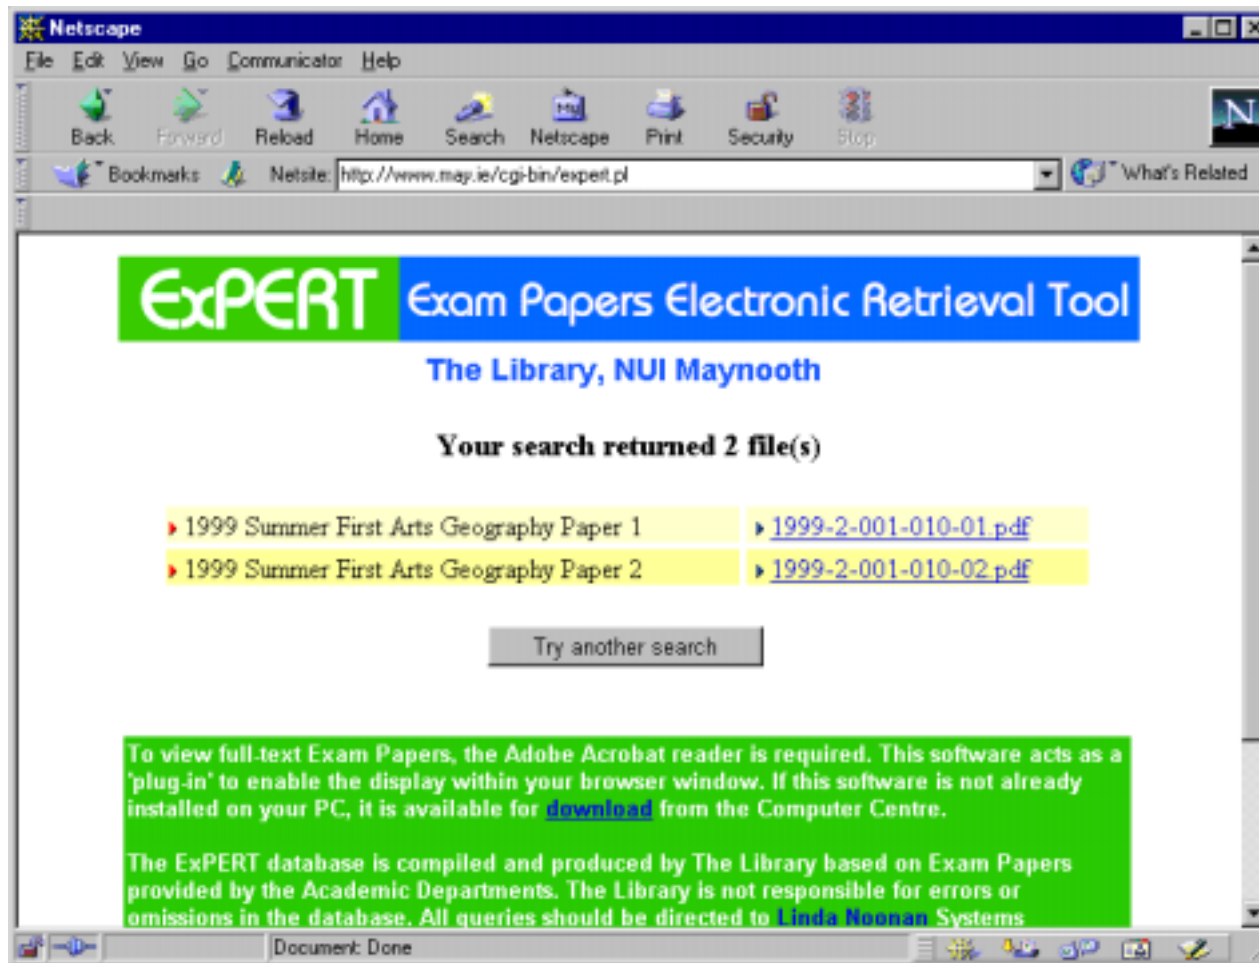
Netscape

File Edit View Go Communicator Help

Back Forward Reload Home Search Netscape Print Security Stop

Bookmarks Netsite: http://www.may.ie/cgi-bin/expert.pl What's Related

ExPERT Exam Papers Electronic Retrieval Tool

The Library, NUI Maynooth

Your search returned 2 file(s)

| | |
|---|---|
| 1999 Summer First Arts Geography Paper 1 | 1999-2-001-010-01.pdf |
| 1999 Summer First Arts Geography Paper 2 | 1999-2-001-010-02.pdf |

Try another search

To view full-text Exam Papers, the Adobe Acrobat reader is required. This software acts as a 'plug-in' to enable the display within your browser window. If this software is not already installed on your PC, it is available for download from the Computer Centre.

The ExPERT database is compiled and produced by The Library based on Exam Papers provided by the Academic Departments. The Library is not responsible for errors or omissions in the database. All queries should be directed to Linda Noonan Systems

Document: Done